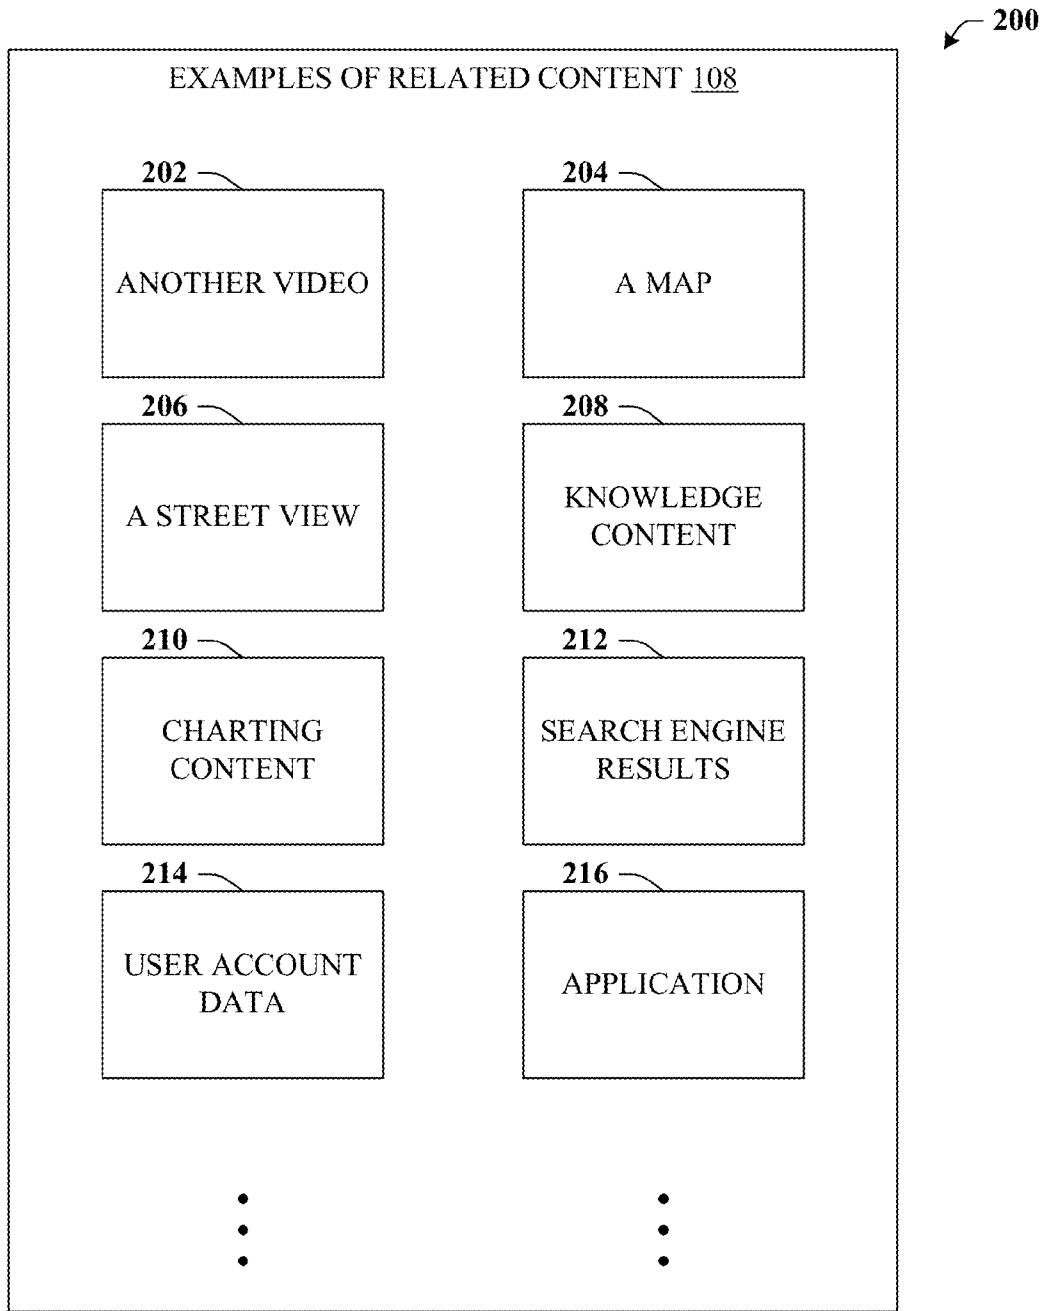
200

EXAMPLES OF RELATED CONTENT 108

202

ANOTHER VIDEO

204

A MAP

206

A STREET VIEW

208

KNOWLEDGE CONTENT

210

CHARTING CONTENT

212

SEARCH ENGINE RESULTS

214

USER ACCOUNT DATA

216

APPLICATION